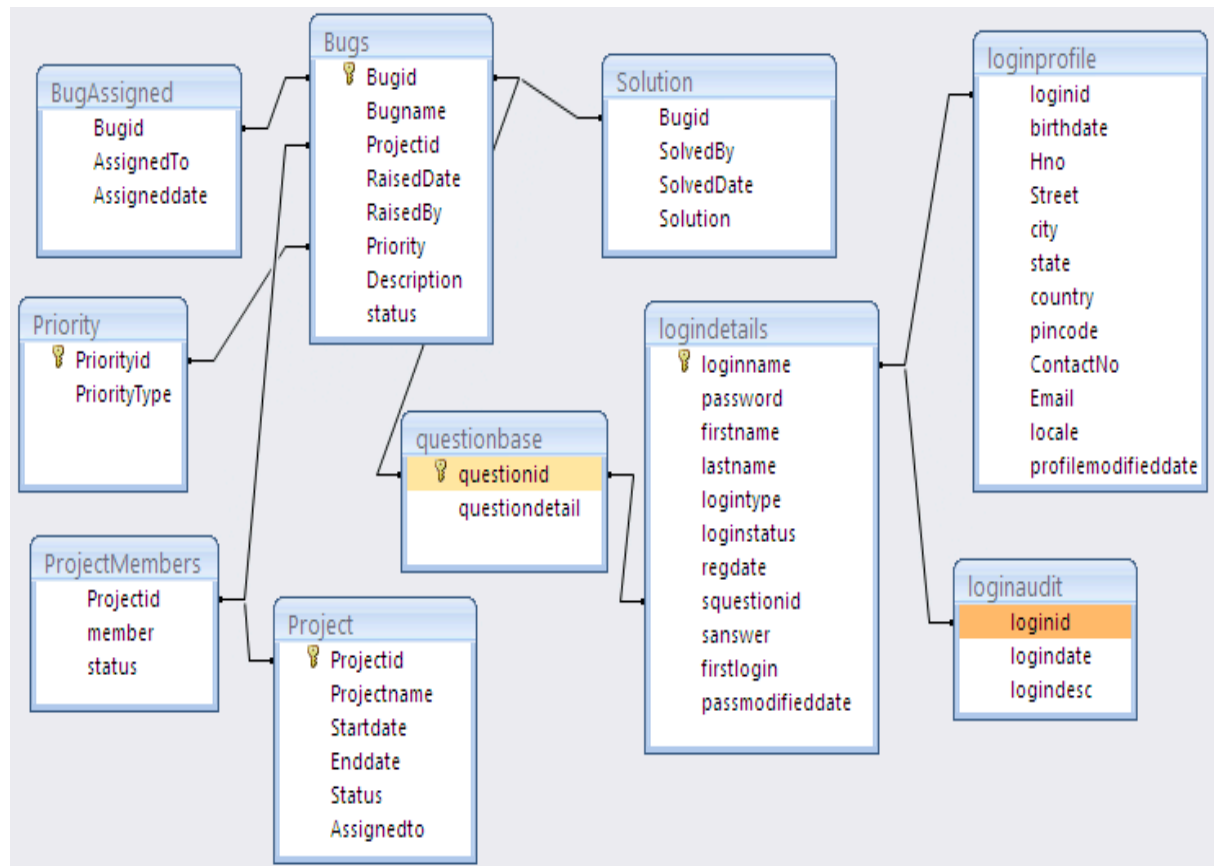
BugAssigned
Bugid
AssignedTo
Assigneddate

Bugs
Bugid
Bugname
Projectid
RaisedDate
RaisedBy
Priority
Description
status

Solution
Bugid
SolvedBy
SolvedDate
Solution

loginprofile
loginid
birthdate
Hno
Street
city
state
country
pincode
ContactNo
Email
locale
profilemodifieddate

Priority
Priorityid
PriorityType

logindetails
loginname
password
firstname
lastname
logintype
loginstatus
regdate
squestionid
sanswer
firstlogin
passmodifieddate

questionbase
questionid
questiondetail

ProjectMembers
Projectid
member
status

Project
Projectid
Projectname
Startdate
Enddate
Status
Assignedto

loginaudit
loginid
logindate
logindesc